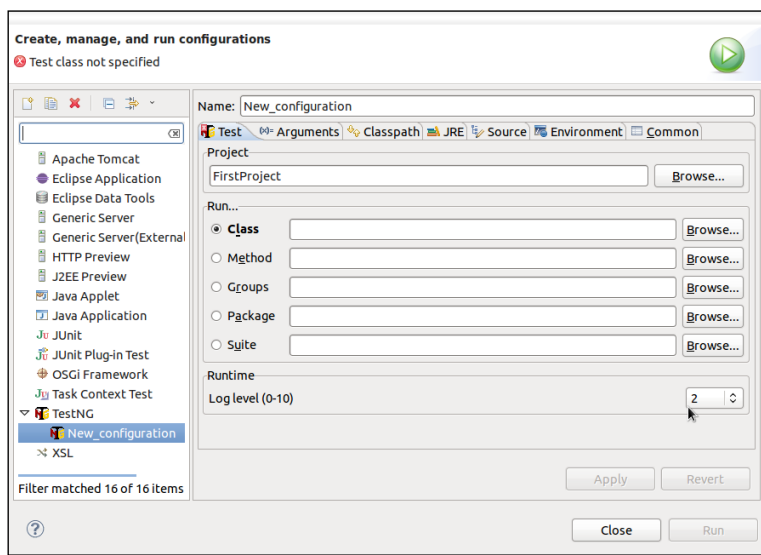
Create, manage, and run configurations
Test class not specified

Apache Tomcat
Eclipse Application
Eclipse Data Tools
Generic Server
Generic Server(External
HTTP Preview
J2EE Preview
Java Applet
Java Application
JUnit
JUnit Plug-in Test
OSGi Framework
Task Context Test
TestNG
New_configuration
XSL

Filter matched 16 of 16 items

Name: New_configuration

Test | Arguments | Classpath | JRE | Source | Environment | Common

Project
FirstProject
Browse...

Run...
Class Browse...
Method Browse...
Groups Browse...
Package Browse...
Suite Browse...

Runtime
Log level (0-10) 2

Apply
Revert

Close
Run